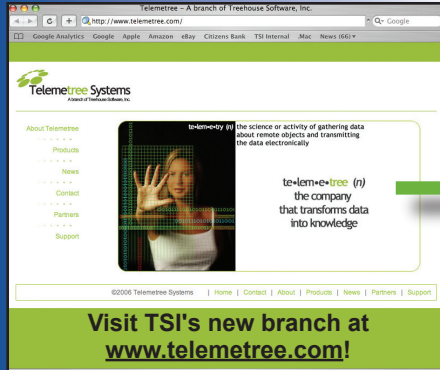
Telemetree - A branch of Treehouse Software, Inc.

http://www.telemetree.com/

Google

Google Analytics Google Apple Amazon eBay Citizens Bank TSI Internal .Mac News (66)

Telemetree Systems
A branch of Treehouse Software, Inc.

About Telemetree

Products

News

Contact

Partners

Support

te•lem•e•try (n) the science or activity of gathering data about remote objects and transmitting the data electronically

te•lem•e•tree (n) the company that transforms data into knowledge

©2006 Telemetree Systems | Home | Contact | About | Products | News | Partners | Support

Visit TSI's new branch at www.telemetree.com!